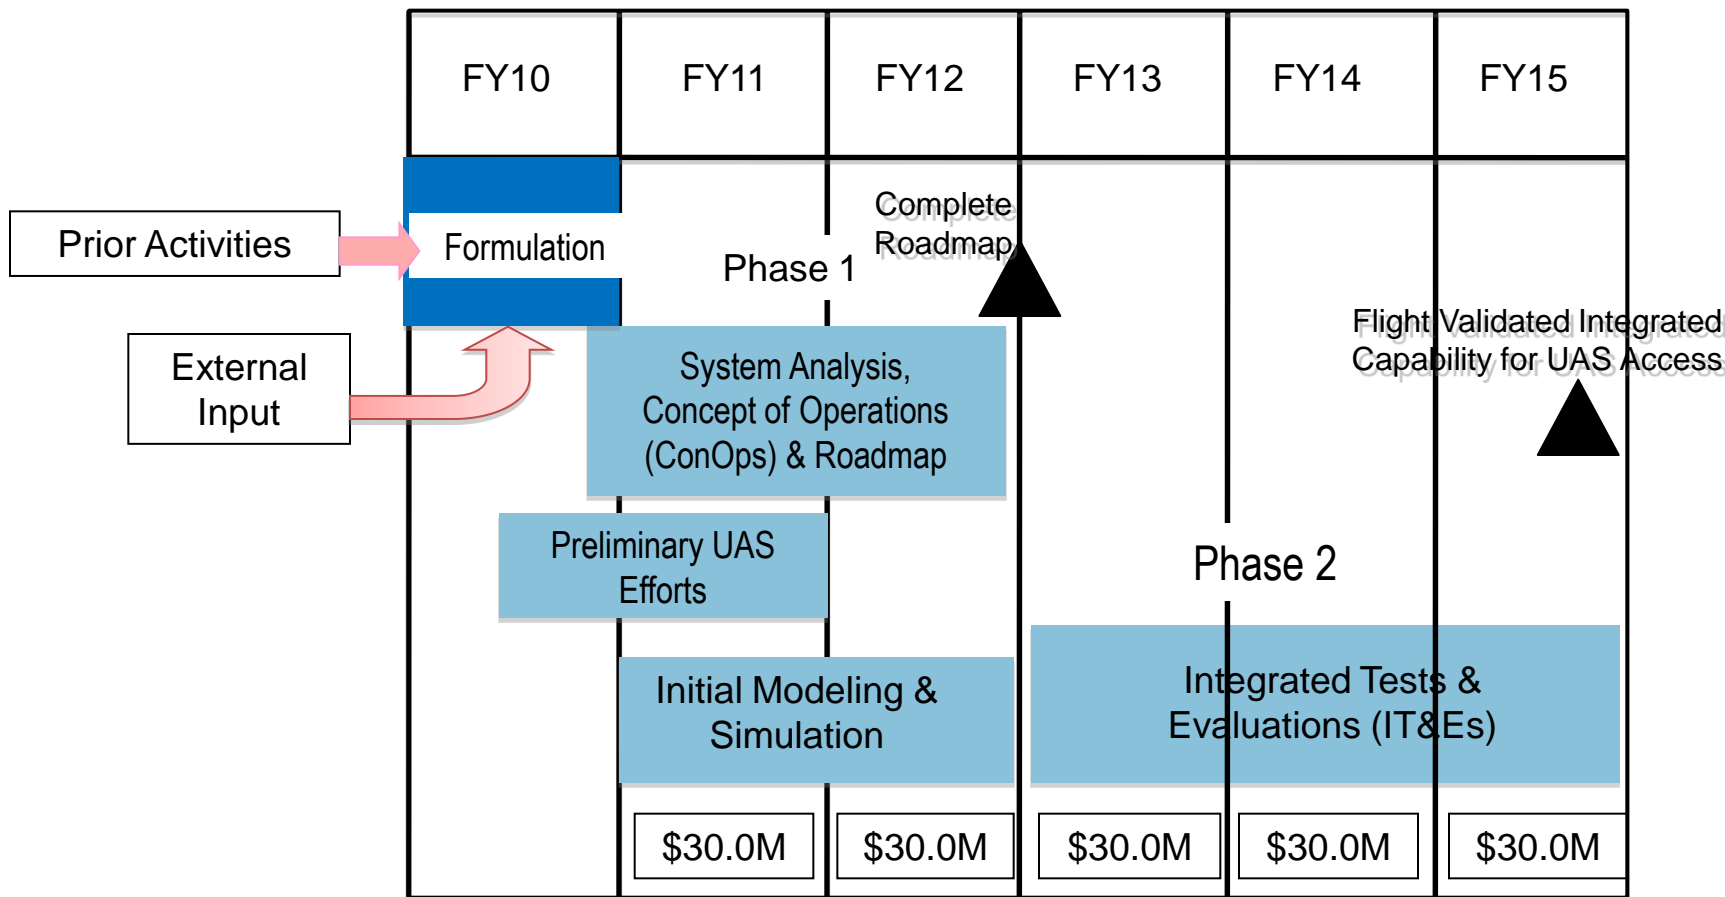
FY10
FY11
FY12
FY13
FY14
FY15

Prior Activities

Formulation

Phase 1

Complete Roadmap

External Input

System Analysis, Concept of Operations (ConOps) & Roadmap

Flight Validated Integrated Capability for UAS Access

Preliminary UAS Efforts

Phase 2

Initial Modeling & Simulation

Integrated Tests & Evaluations (IT&Es)

$30.0M
$30.0M
$30.0M
$30.0M
$30.0M